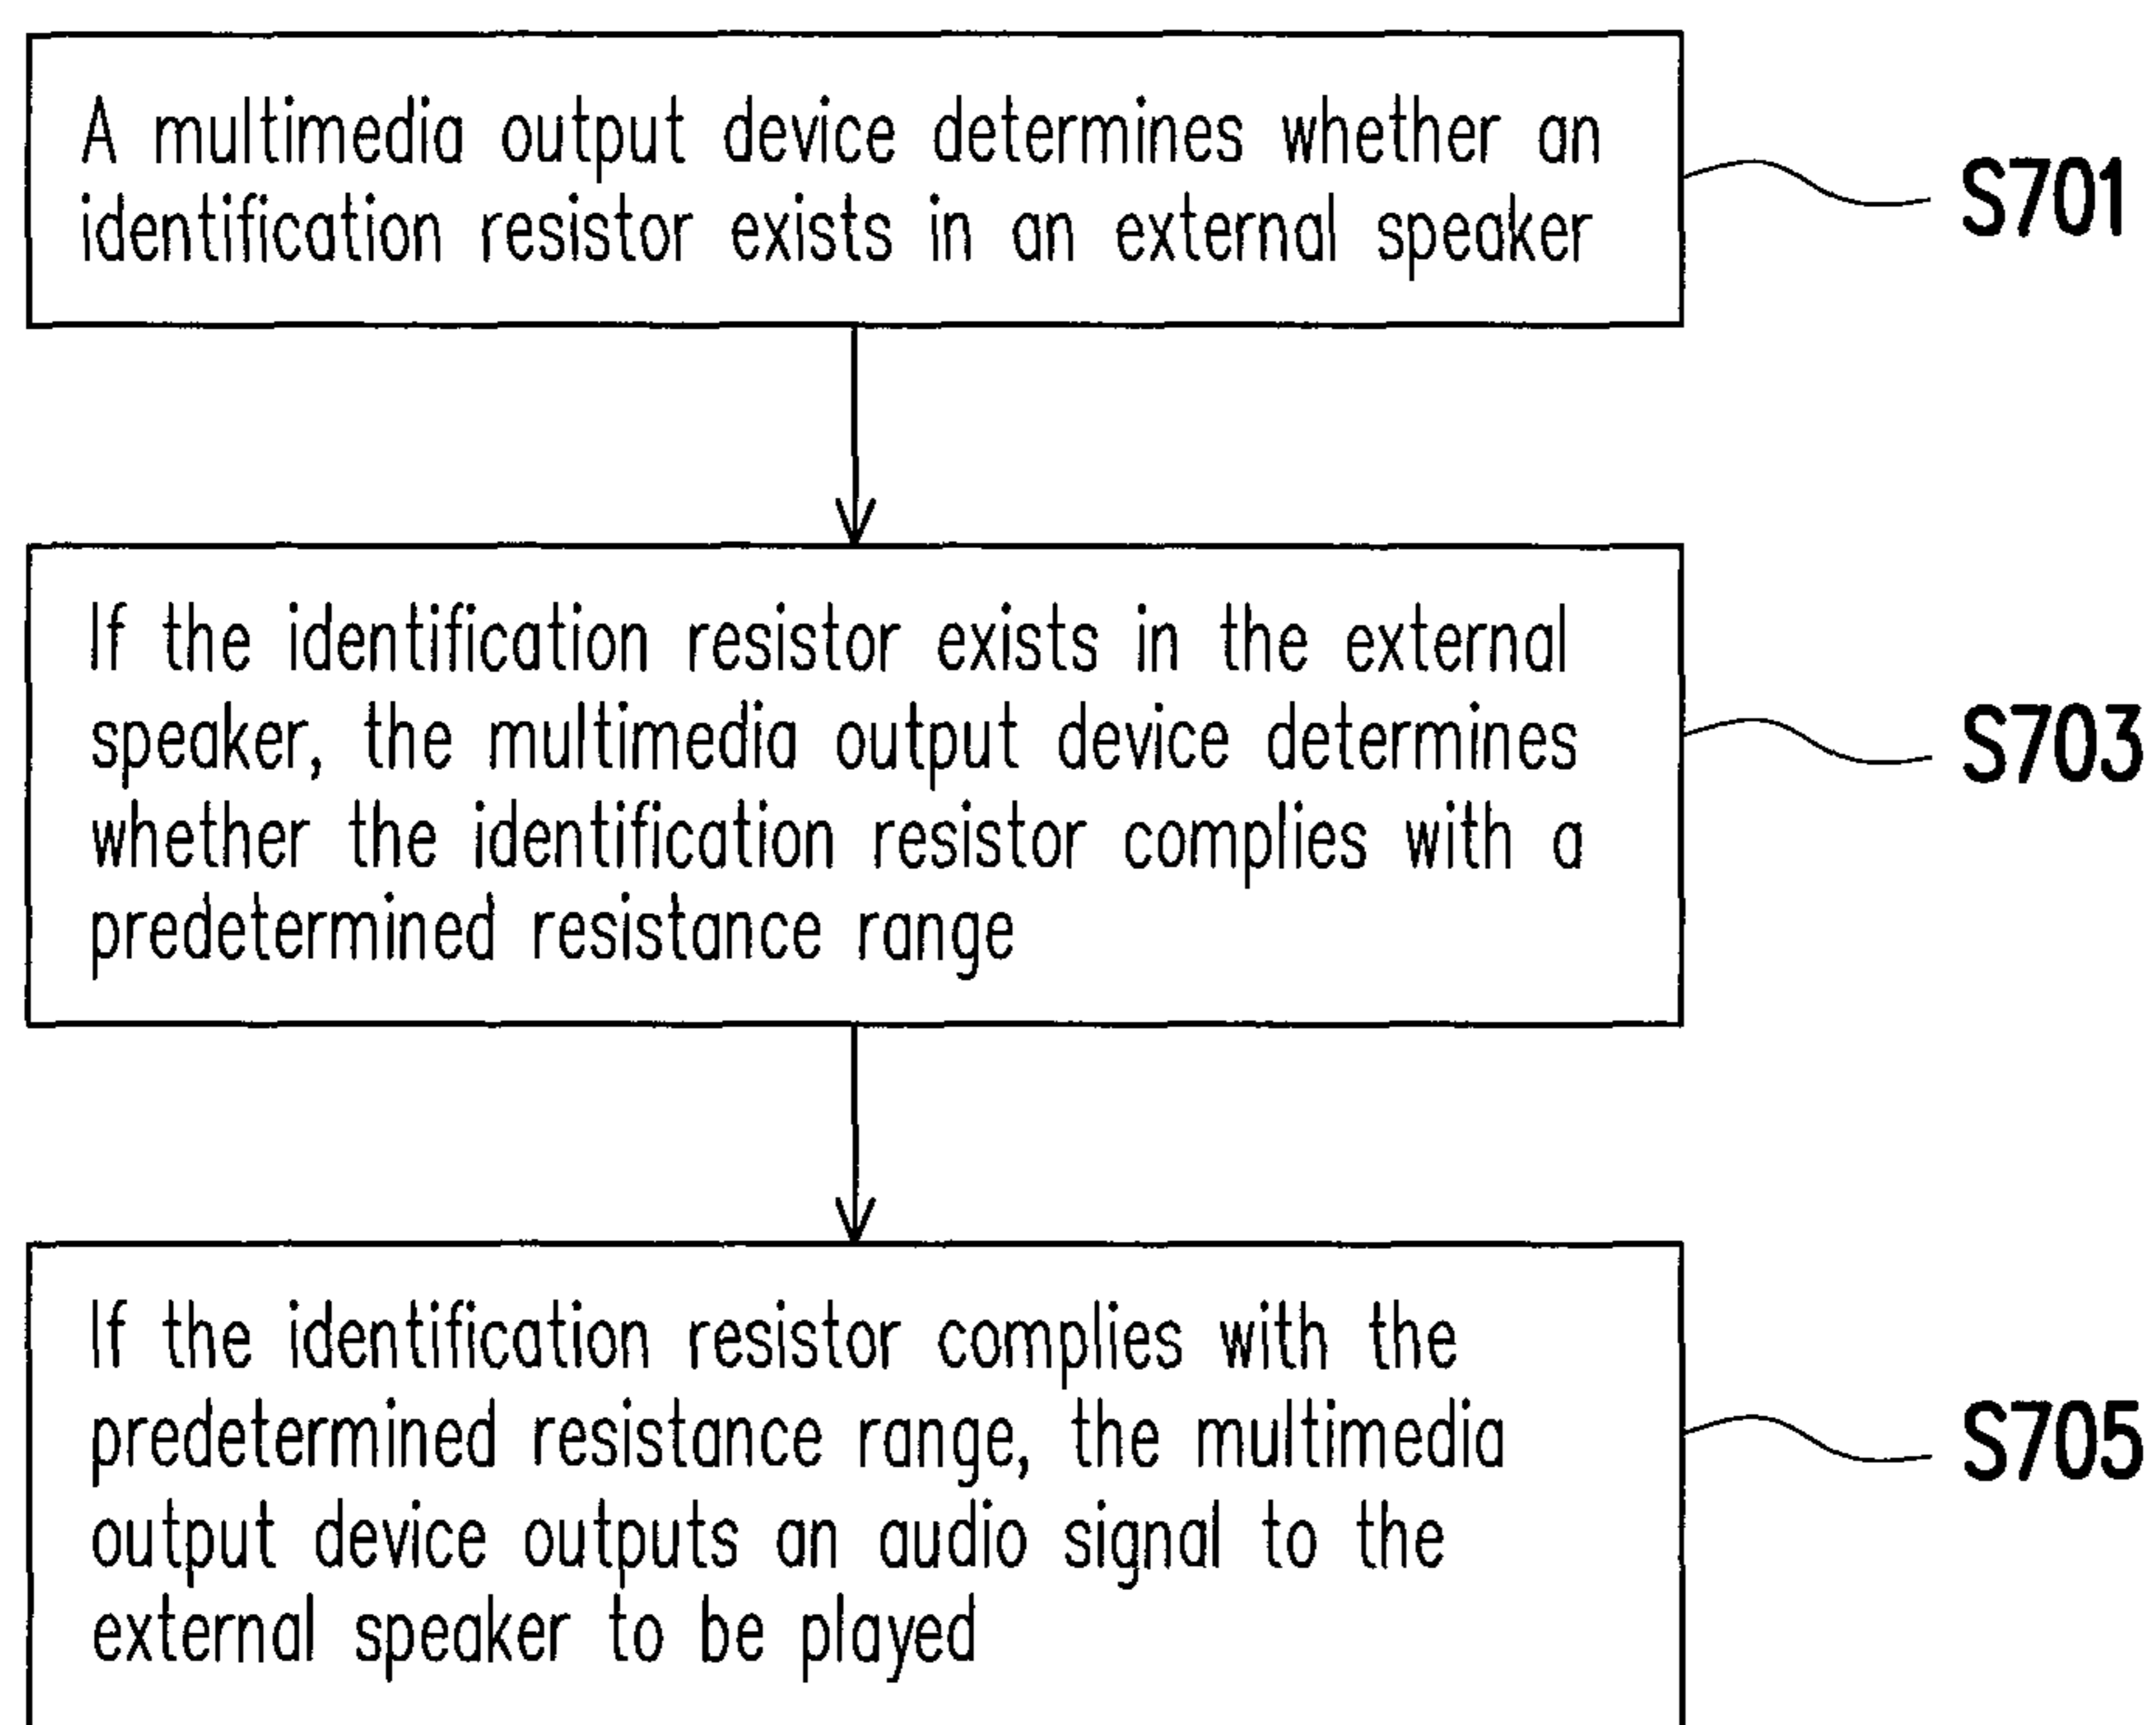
A multimedia output device determines whether an identification resistor exists in an external speaker

S701

If the identification resistor exists in the external speaker, the multimedia output device determines whether the identification resistor complies with a predetermined resistance range

S703

If the identification resistor complies with the predetermined resistance range, the multimedia output device outputs an audio signal to the external speaker to be played

S705